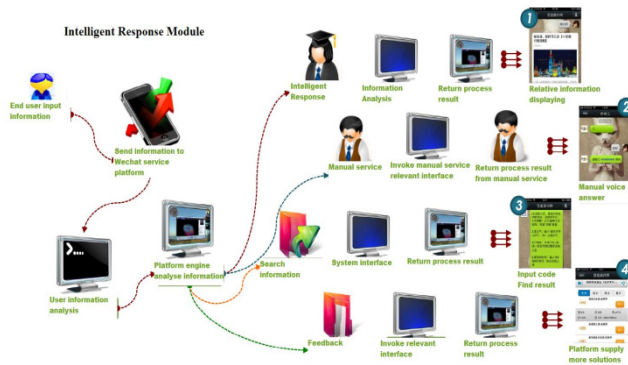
Intelligent Response Module

End user input information

Send information to Wechat service platform

User information analysis

Platform engine analyse information

Intelligent Response

Information Analysis

Return process result

1

Relative information displaying

Manual service

Invoke manual service relevant interface

Return process result from manual service

2

Manual voice answer

Search information

System interface

Return process result

3

Input code Find result

Feedback

Invoke relevant interface

Return process result

4

Platform supply more solutions